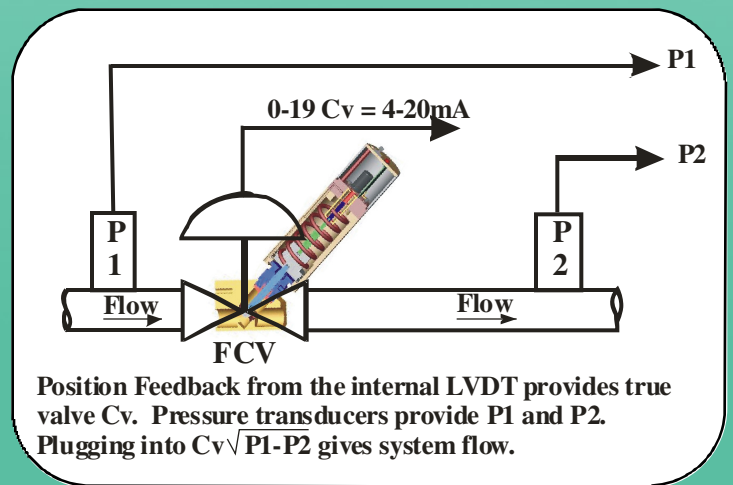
P1

0-19 Cv = 4-20mA

P2

P
1

P
2

Flow

Flow

FCV

Position Feedback from the internal LVDT provides true valve Cv. Pressure transducers provide P1 and P2. Plugging into Cv$\sqrt{\text{P1-P2}}$ gives system flow.